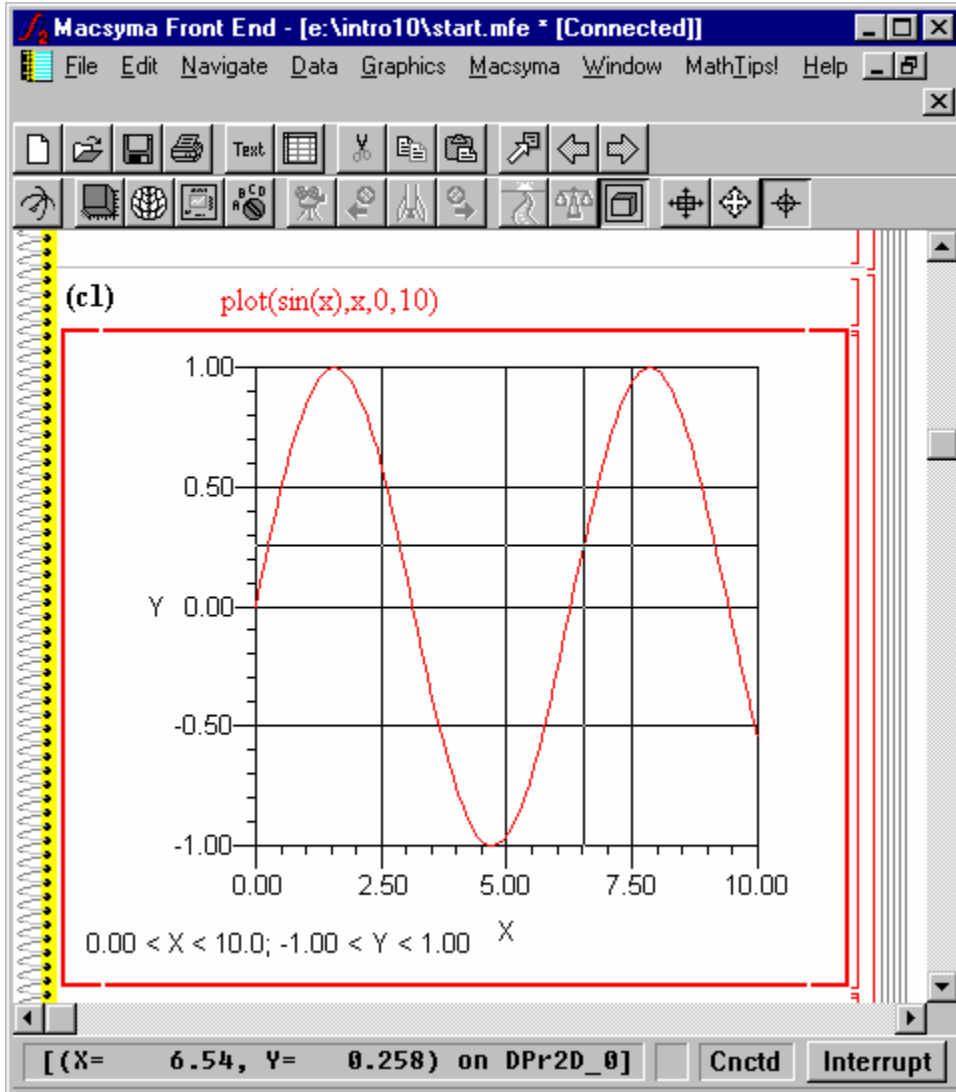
Macsyma Front End - [e:\intro10\start.mfe * [Connected]]

File Edit Navigate Data Graphics Macsyma Window MathTips! Help

Text

(c1) plot(sin(x),x,0,10)

1.00
0.50
Y 0.00
-0.50
-1.00
0.00 2.50 5.00 7.50 10.00
X

0.00 < X < 10.0; -1.00 < Y < 1.00

[(X= 6.54, Y= 0.258) on DPr2D_0] Cnctd Interrupt